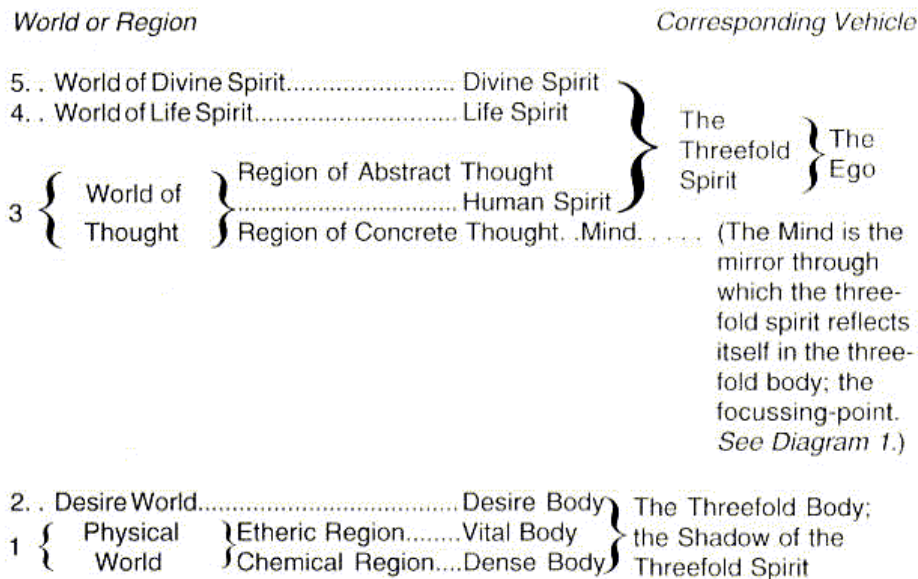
World or Region

Corresponding Vehicle

5. . World of Divine Spirit........................ Divine Spirit
4. . World of Life Spirit............................ Life Spirit

The Threefold Spirit

The Ego

3 World of Thought

Region of Abstract Thought
................................ Human Spirit
Region of Concrete Thought. .Mind. . . . .

(The Mind is the mirror through which the threefold spirit reflects itself in the threefold body; the focussing-point. See Diagram 1.)

2. . Desire World.................................... Desire Body

1 Physical World

Etheric Region........Vital Body
Chemical Region....Dense Body

The Threefold Body; the Shadow of the Threefold Spirit